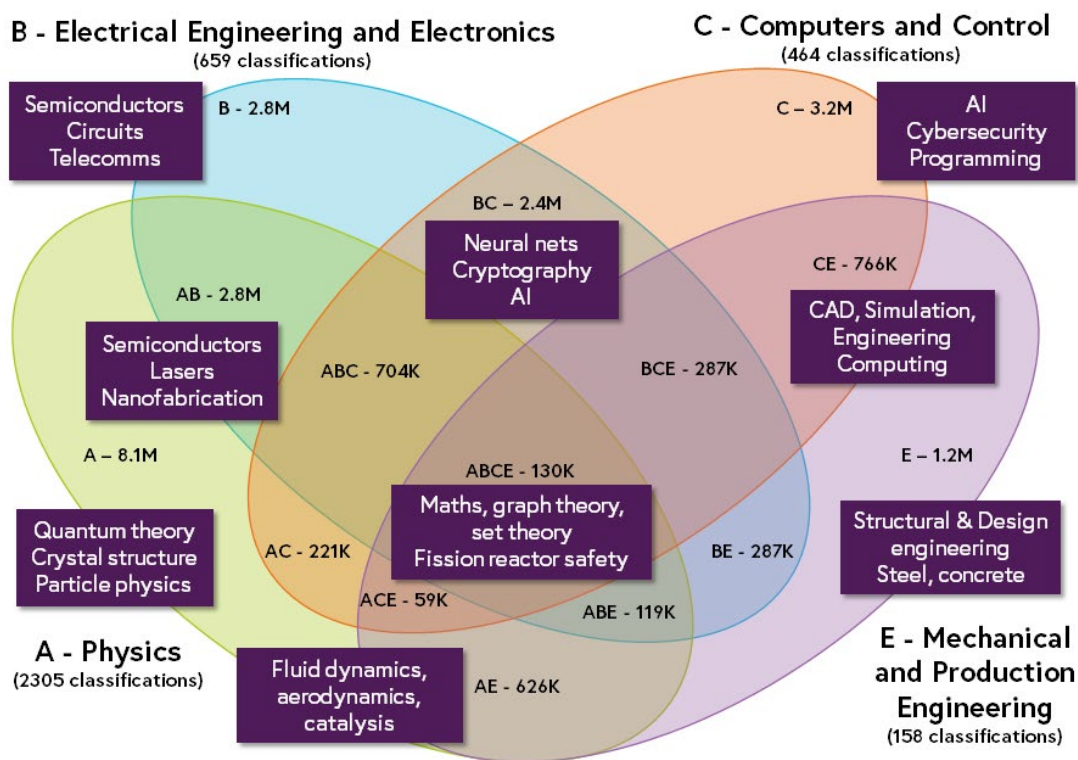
B - Electrical Engineering and Electronics
(659 classifications)

C - Computers and Control
(464 classifications)

Semiconductors
Circuits
Telecomms

B - 2.8M

C – 3.2M

AI
Cybersecurity
Programming

BC – 2.4M

Neural nets
Cryptography
AI

CE - 766K

AB - 2.8M

CAD, Simulation,
Engineering
Computing

Semiconductors
Lasers
Nanofabrication

ABC - 704K

BCE - 287K

A – 8.1M

E – 1.2M

ABCE - 130K

Maths, graph theory,
set theory
Fission reactor safety

Quantum theory
Crystal structure
Particle physics

Structural & Design
engineering
Steel, concrete

AC - 221K

BE - 287K

ACE - 59K

ABE - 119K

A - Physics
(2305 classifications)

Fluid dynamics,
aerodynamics,
catalysis

AE - 626K

E - Mechanical
and Production
Engineering
(158 classifications)